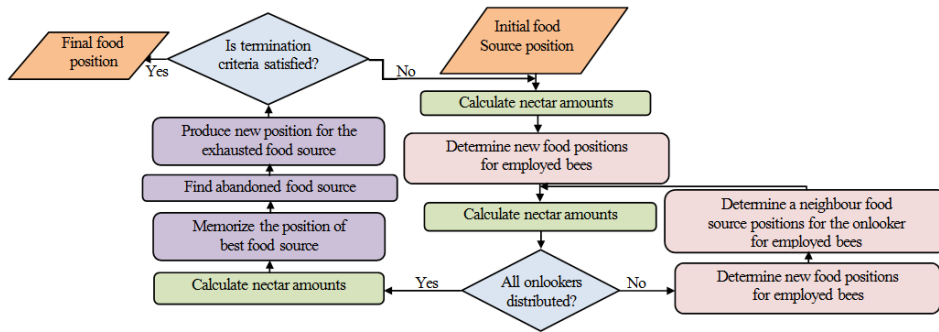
Final food position

Yes

Is termination criteria satisfied?

No

Initial food Source position

Calculate nectar amounts

Determine new food positions for employed bees

Calculate nectar amounts

Determine a neighbour food source positions for the onlooker for employed bees

Produce new position for the exhausted food source

Find abandoned food source

Memorize the position of best food source

Calculate nectar amounts

Yes

All onlookers distributed?

No

Determine new food positions for employed bees